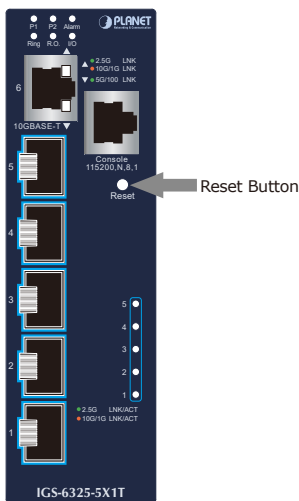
P1 P2 Alarm
Ring R.O. I/O
PLANET
Networking & Communication
6
▲ 2.5G LNK
10G/1G LNK
▼ 5G/100 LNK
10GBASE-T ▼
Console
115200,N,8,1
Reset
Reset Button
5
4
3
2
1
5
4
3
2
1
2.5G LNK/ACT
10G/1G LNK/ACT
IGS-6325-5X1T